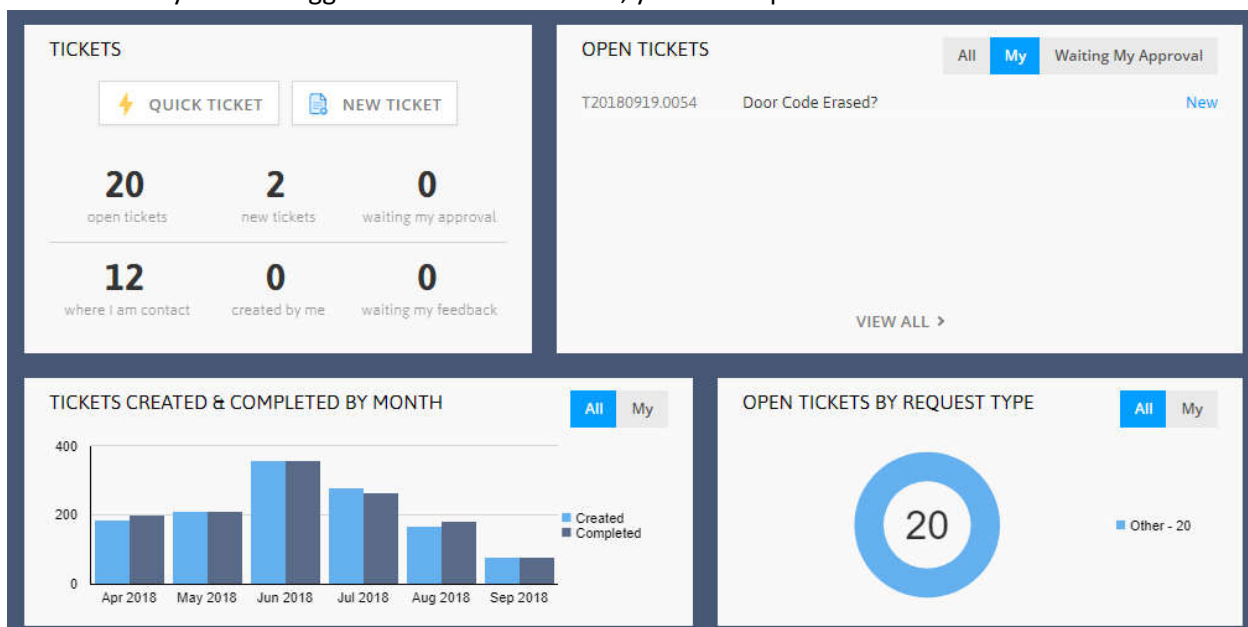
TICKETS

QUICK TICKET

NEW TICKET

| 20 | 2 | 0 |
|---|---|---|
| open tickets | new tickets | waiting my approval |
| 12 | 0 | 0 |
| where I am contact | created by me | waiting my feedback |

OPEN TICKETS

All My Waiting My Approval

T20180919.0054 Door Code Erased? New

VIEW ALL >

TICKETS CREATED & COMPLETED BY MONTH

All My

400
200
0

Apr 2018 May 2018 Jun 2018 Jul 2018 Aug 2018 Sep 2018

Created
Completed

OPEN TICKETS BY REQUEST TYPE

All My

20

Other - 20